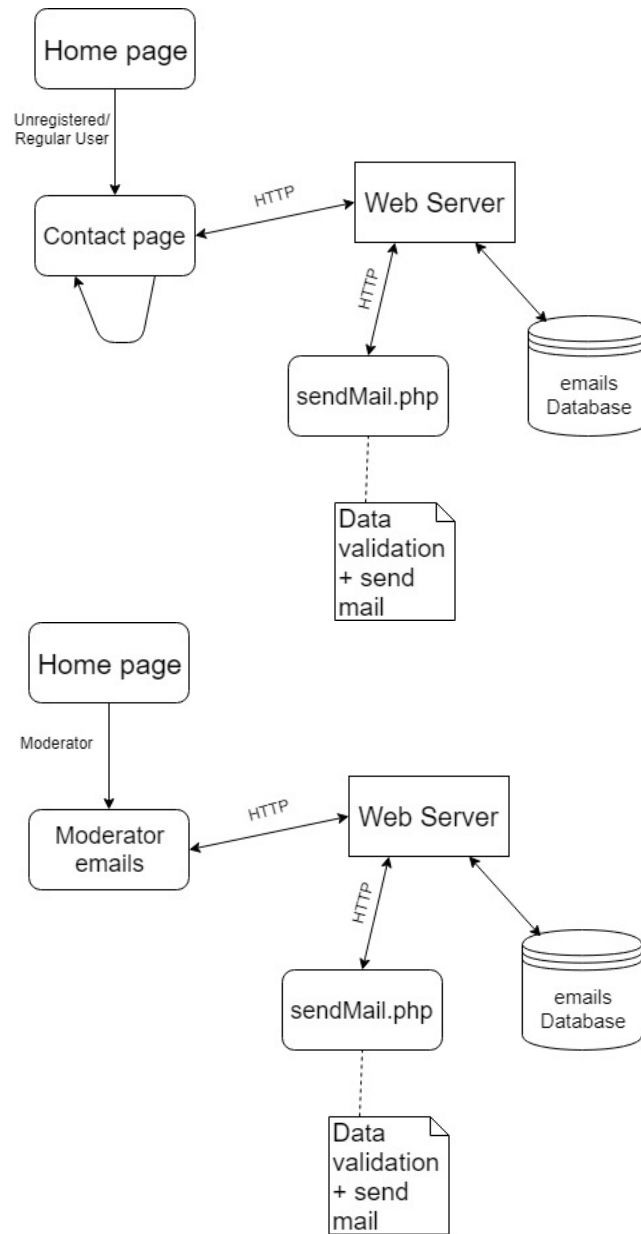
Home page

Unregistered/
Regular User

Contact page

HTTP

Web Server

HTTP

sendMail.php

emails
Database

Data validation + send mail

Home page

Moderator

Moderator emails

HTTP

Web Server

HTTP

sendMail.php

emails
Database

Data validation + send mail